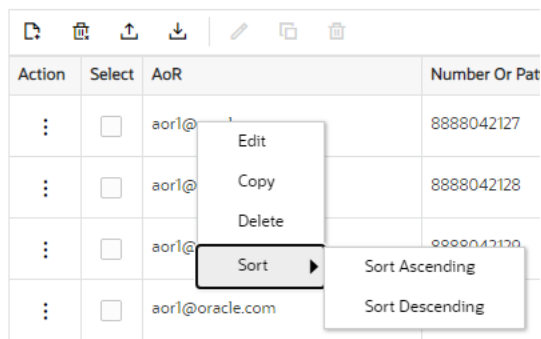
| Action | Select | AoR | Number Or Pat |
|---|---|---|---|
| ⋮ | | aor1@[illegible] | 8888042127 |
| ⋮ | | aor1@ | 8888042128 |
| ⋮ | | aor1@ | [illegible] |
| ⋮ | | aor1@oracle.com | |

Edit
Copy
Delete
Sort

Sort Ascending
Sort Descending